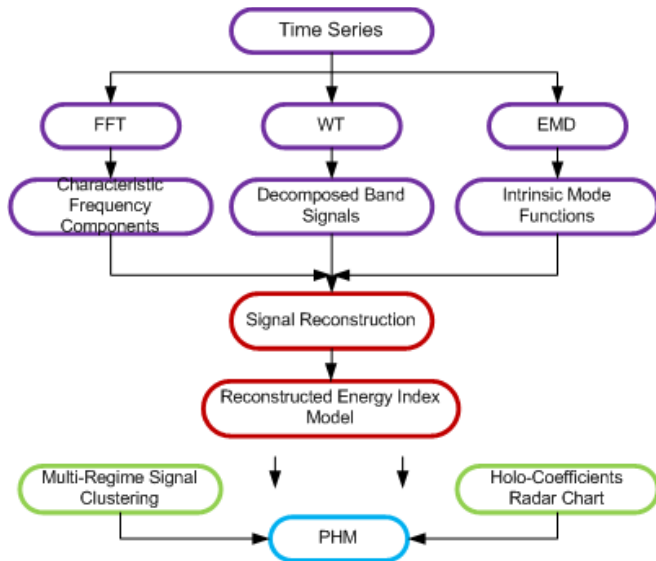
Time Series

FFT

WT

EMD

Characteristic Frequency Components

Decomposed Band Signals

Intrinsic Mode Functions

Signal Reconstruction

Reconstructed Energy Index Model

Multi-Regime Signal Clustering

Holo-Coefficients Radar Chart

PHM